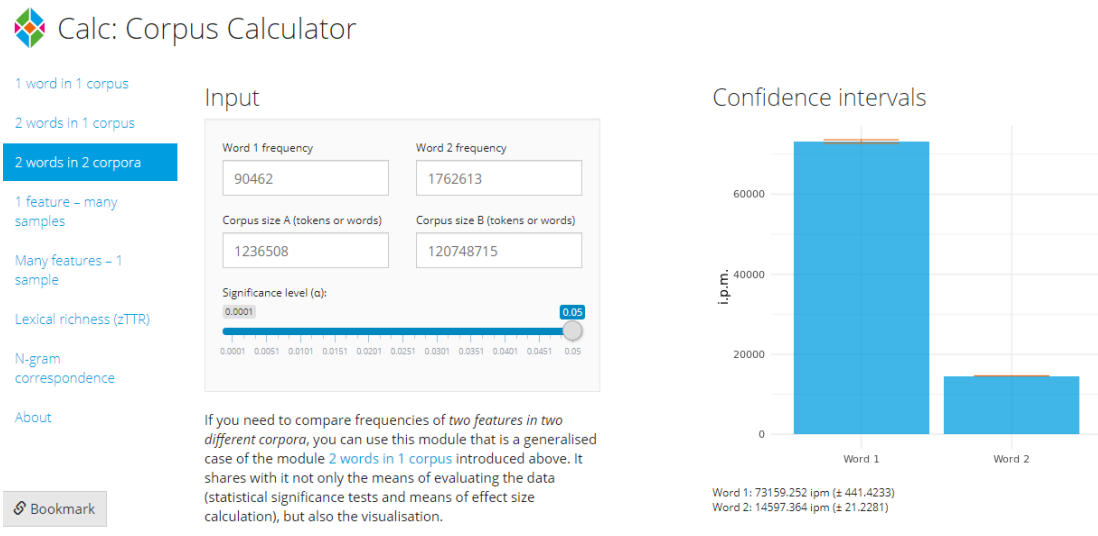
Calc: Corpus Calculator

1 word in 1 corpus

2 words in 1 corpus

2 words in 2 corpora

1 feature – many samples

Many features – 1 sample

Lexical richness (zTTR)

N-gram correspondence

About

Bookmark

Input

Word 1 frequency
90462

Word 2 frequency
1762613

Corpus size A (tokens or words)
1236508

Corpus size B (tokens or words)
120748715

Significance level (α):
0.0001 0.05
0.0001 0.0051 0.0101 0.0151 0.0201 0.0251 0.0301 0.0351 0.0401 0.0451 0.05

If you need to compare frequencies of *two features in two different corpora*, you can use this module that is a generalised case of the module 2 words in 1 corpus introduced above. It shares with it not only the means of evaluating the data (statistical significance tests and means of effect size calculation), but also the visualisation.

Confidence intervals

i.p.m.
60000
40000
20000
0
Word 1
Word 2

Word 1: 73159.252 ipm (± 441.4233)
Word 2: 14597.364 ipm (± 21.2281)